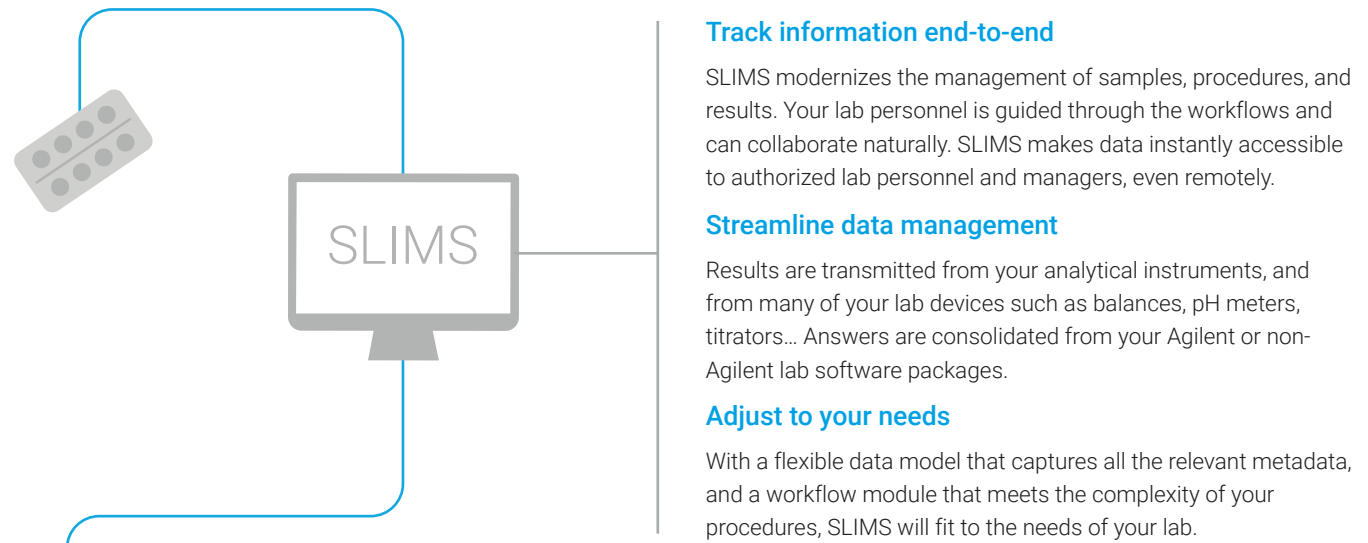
SLIMS

Track information end-to-end

SLIMS modernizes the management of samples, procedures, and results. Your lab personnel is guided through the workflows and can collaborate naturally. SLIMS makes data instantly accessible to authorized lab personnel and managers, even remotely.

Streamline data management

Results are transmitted from your analytical instruments, and from many of your lab devices such as balances, pH meters, titrators… Answers are consolidated from your Agilent or non-Agilent lab software packages.

Adjust to your needs

With a flexible data model that captures all the relevant metadata, and a workflow module that meets the complexity of your procedures, SLIMS will fit to the needs of your lab.